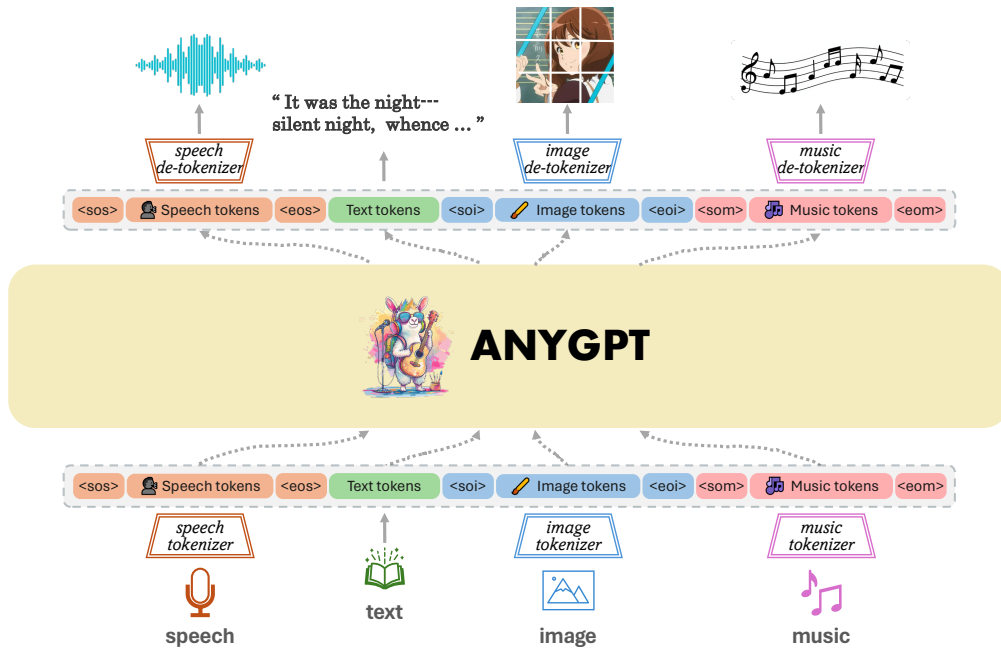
" It was the night---
silent night, whence ... "

speech de-tokenizer

image de-tokenizer

music de-tokenizer

<sos> Speech tokens <eos> Text tokens <soi> Image tokens <eoi> <som> Music tokens <eom>

ANYGPT

<sos> Speech tokens <eos> Text tokens <soi> Image tokens <eoi> <som> Music tokens <eom>

speech tokenizer

image tokenizer

music tokenizer

speech

text

image

music